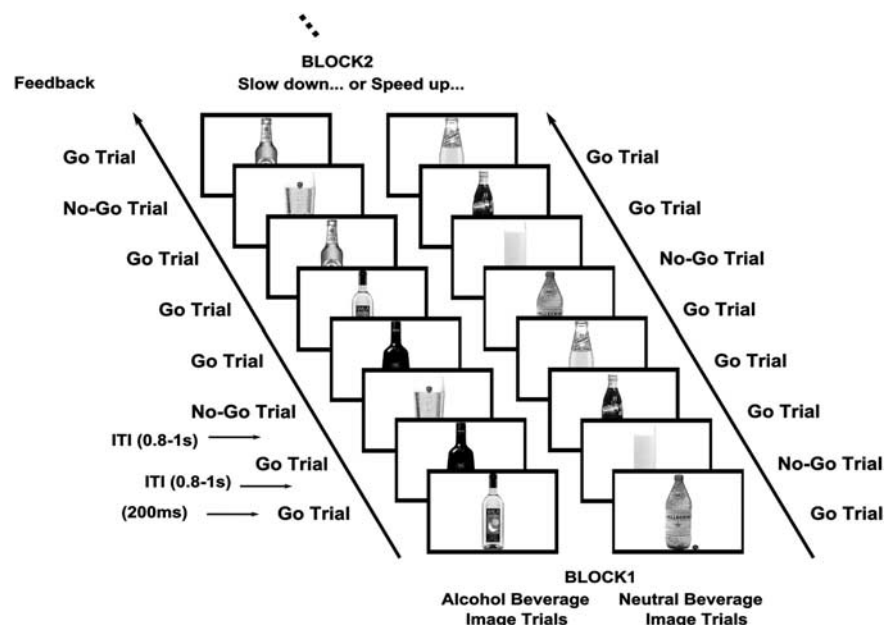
BLOCK2
Slow down... or Speed up...

Feedback

Go Trial
No-Go Trial
Go Trial
Go Trial
Go Trial
No-Go Trial
ITI (0.8-1s)
Go Trial
ITI (0.8-1s)
(200ms)
Go Trial

Go Trial
Go Trial
No-Go Trial
Go Trial
Go Trial
Go Trial
No-Go Trial
Go Trial

BLOCK1
Alcohol Beverage Image Trials
Neutral Beverage Image Trials